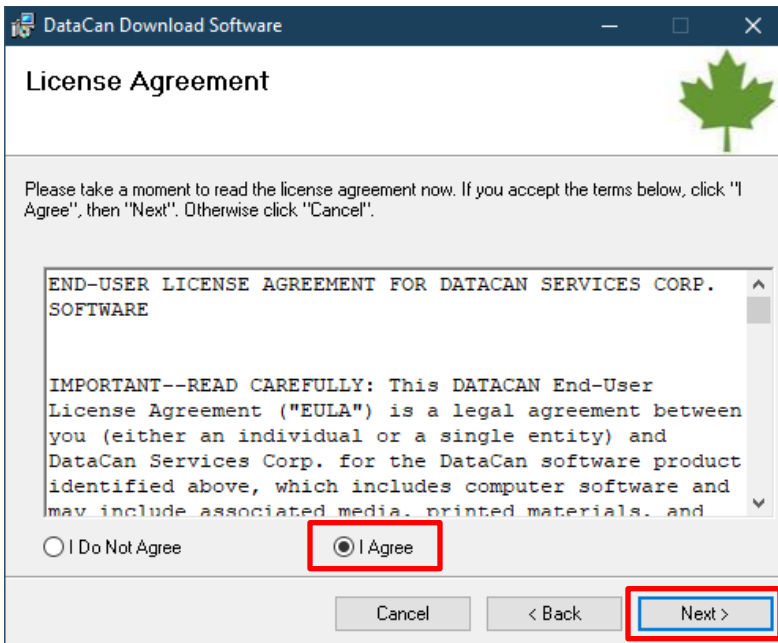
DataCan Download Software

License Agreement

Please take a moment to read the license agreement now. If you accept the terms below, click "I Agree", then "Next". Otherwise click "Cancel".

END-USER LICENSE AGREEMENT FOR DATACAN SERVICES CORP. SOFTWARE

IMPORTANT--READ CAREFULLY: This DATACAN End-User License Agreement ("EULA") is a legal agreement between you (either an individual or a single entity) and DataCan Services Corp. for the DataCan software product identified above, which includes computer software and may include associated media, printed materials, and

I Do Not Agree

I Agree

Cancel

< Back

Next >